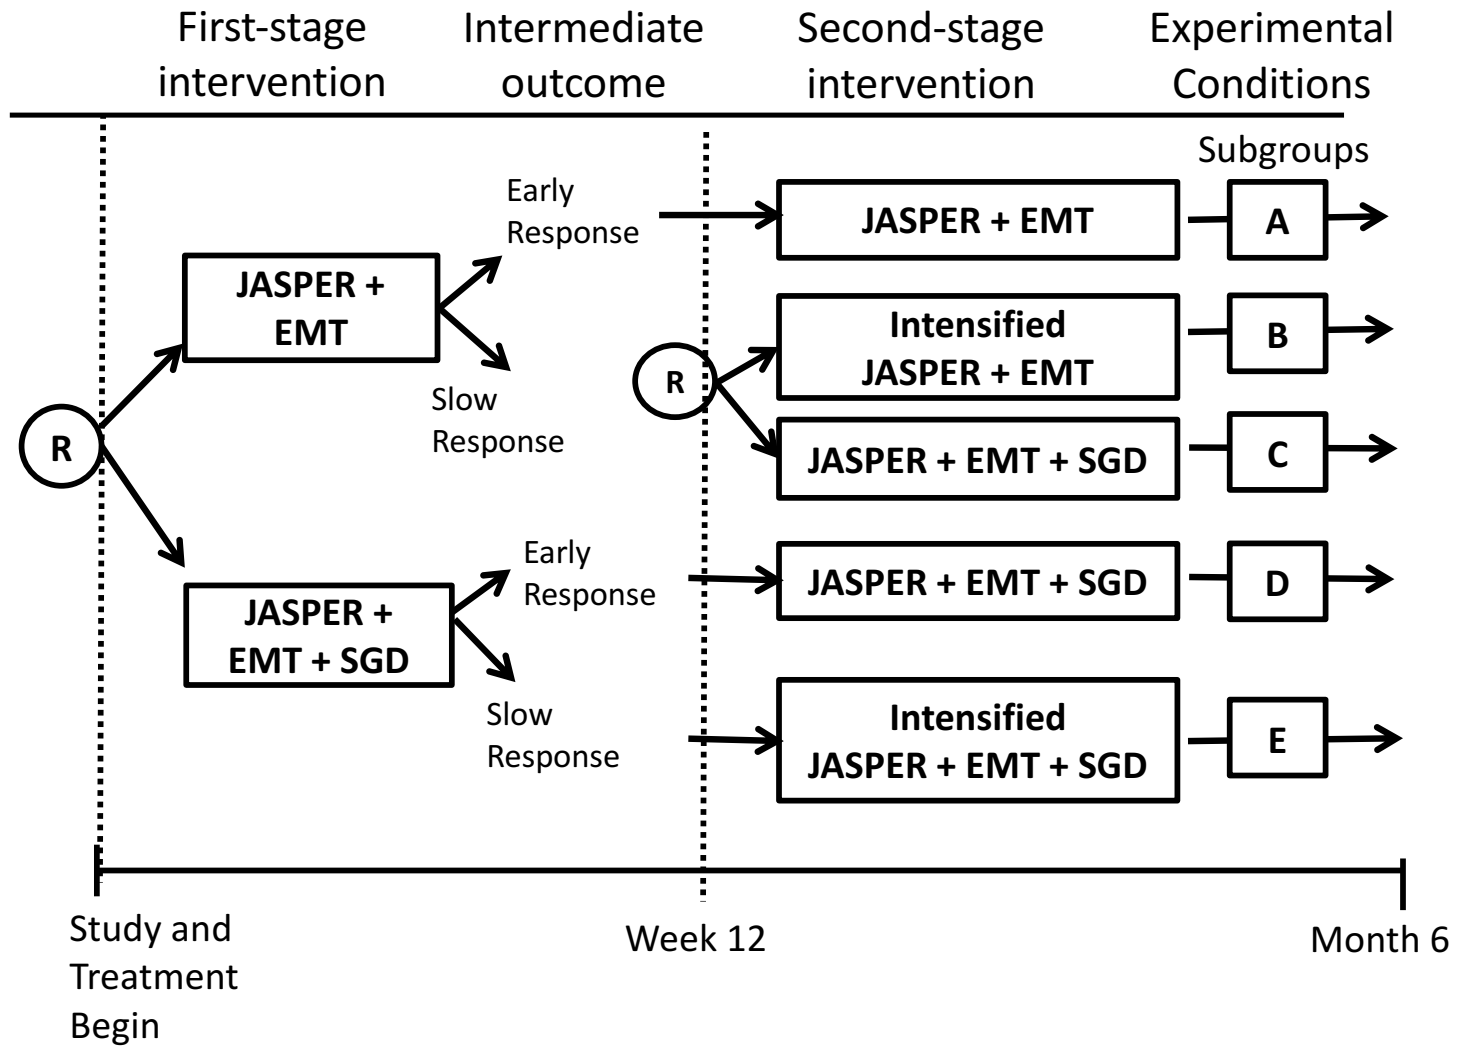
First-stage intervention

Intermediate outcome

Second-stage intervention

Experimental Conditions

Subgroups

R

JASPER + EMT

Early Response

Slow Response

JASPER + EMT + SGD

Early Response

Slow Response

R

JASPER + EMT

A

Intensified JASPER + EMT

B

JASPER + EMT + SGD

C

JASPER + EMT + SGD

D

Intensified JASPER + EMT + SGD

E

Study and Treatment Begin

Week 12

Month 6